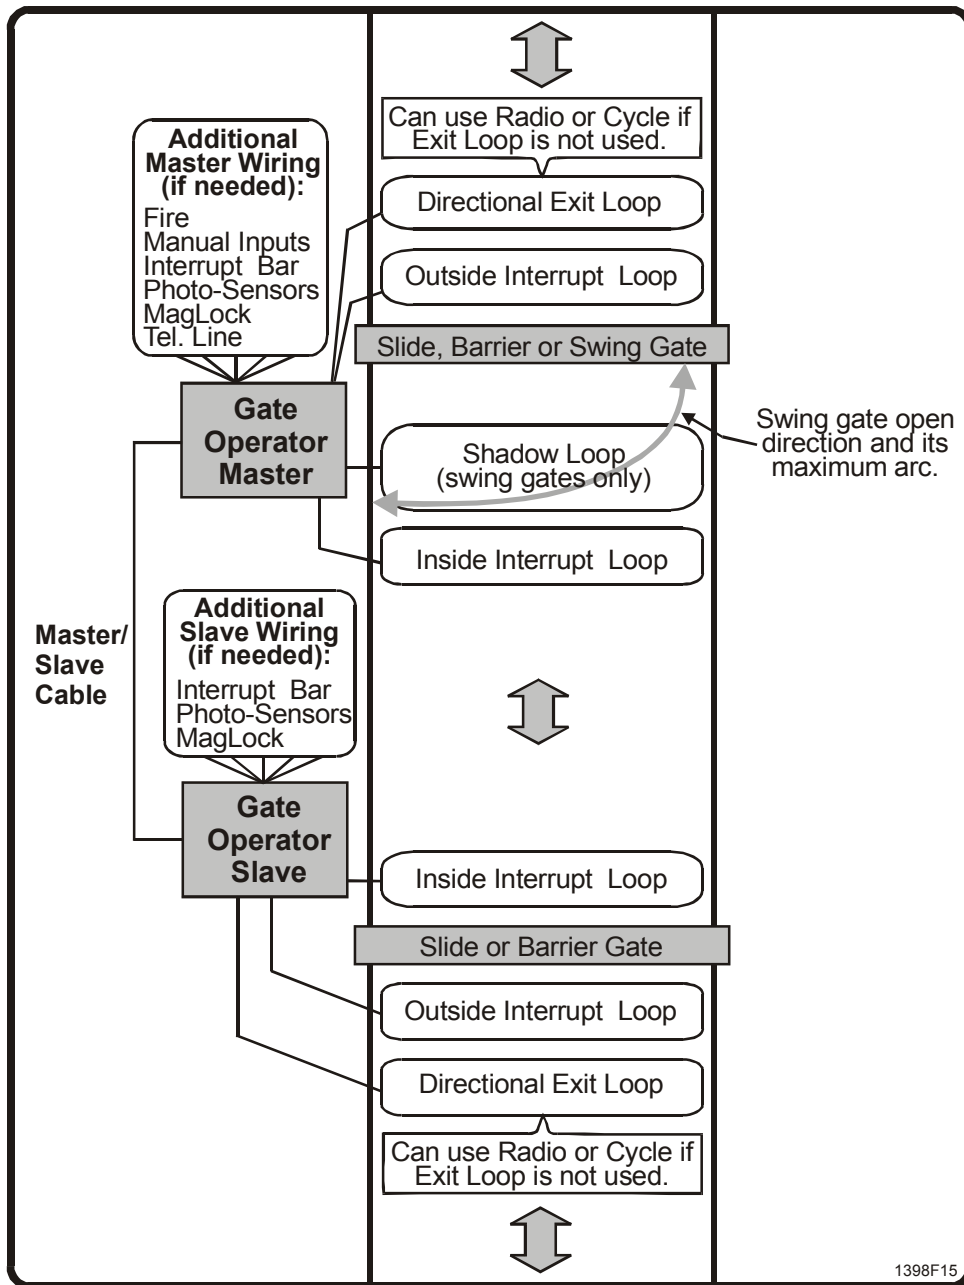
Can use Radio or Cycle if Exit Loop is not used.

Additional Master Wiring (if needed):
Fire
Manual Inputs
Interrupt Bar
Photo-Sensors
MagLock
Tel. Line

Directional Exit Loop

Outside Interrupt Loop

Slide, Barrier or Swing Gate

Gate Operator Master

Shadow Loop (swing gates only)

Swing gate open direction and its maximum arc.

Inside Interrupt Loop

Master/ Slave Cable

Additional Slave Wiring (if needed):
Interrupt Bar
Photo-Sensors
MagLock

Gate Operator Slave

Inside Interrupt Loop

Slide or Barrier Gate

Outside Interrupt Loop

Directional Exit Loop

Can use Radio or Cycle if Exit Loop is not used.

1398F15